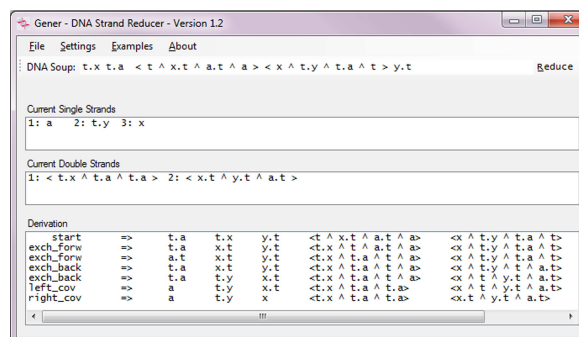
Gener - DNA Strand Reducer - Version 1.2

File Settings Examples About

DNA Soup: t.x t.a < t ^ x.t ^ a.t ^ a > < x ^ t.y ^ t.a ^ t > y.t

Reduce

Current Single Strands

1: a 2: t.y 3: x

Current Double Strands

1: < t.x ^ t.a ^ t.a > 2: < x.t ^ y.t ^ a.t >

Derivation

| | | | | | | |
|---|---|---|---|---|---|---|
| start | => | t.a | t.x | y.t | <t ^ x.t ^ a.t ^ a> | <x ^ t.y ^ t.a ^ t> |
| exch_forw | => | t.a | x.t | y.t | <t.x ^ t ^ a.t ^ a> | <x ^ t.y ^ t.a ^ t> |
| exch_forw | => | a.t | x.t | y.t | <t.x ^ t.a ^ t ^ a> | <x ^ t.y ^ t.a ^ t> |
| exch_back | => | t.a | x.t | y.t | <t.x ^ t.a ^ t ^ a> | <x ^ t.y ^ t ^ a.t> |
| exch_back | => | t.a | t.y | x.t | <t.x ^ t.a ^ t ^ a> | <x ^ t ^ y.t ^ a.t> |
| left_cov | => | a | t.y | x.t | <t.x ^ t.a ^ t.a> | <x ^ t ^ y.t ^ a.t> |
| right_cov | => | a | t.y | x | <t.x ^ t.a ^ t.a> | <x.t ^ y.t ^ a.t> |